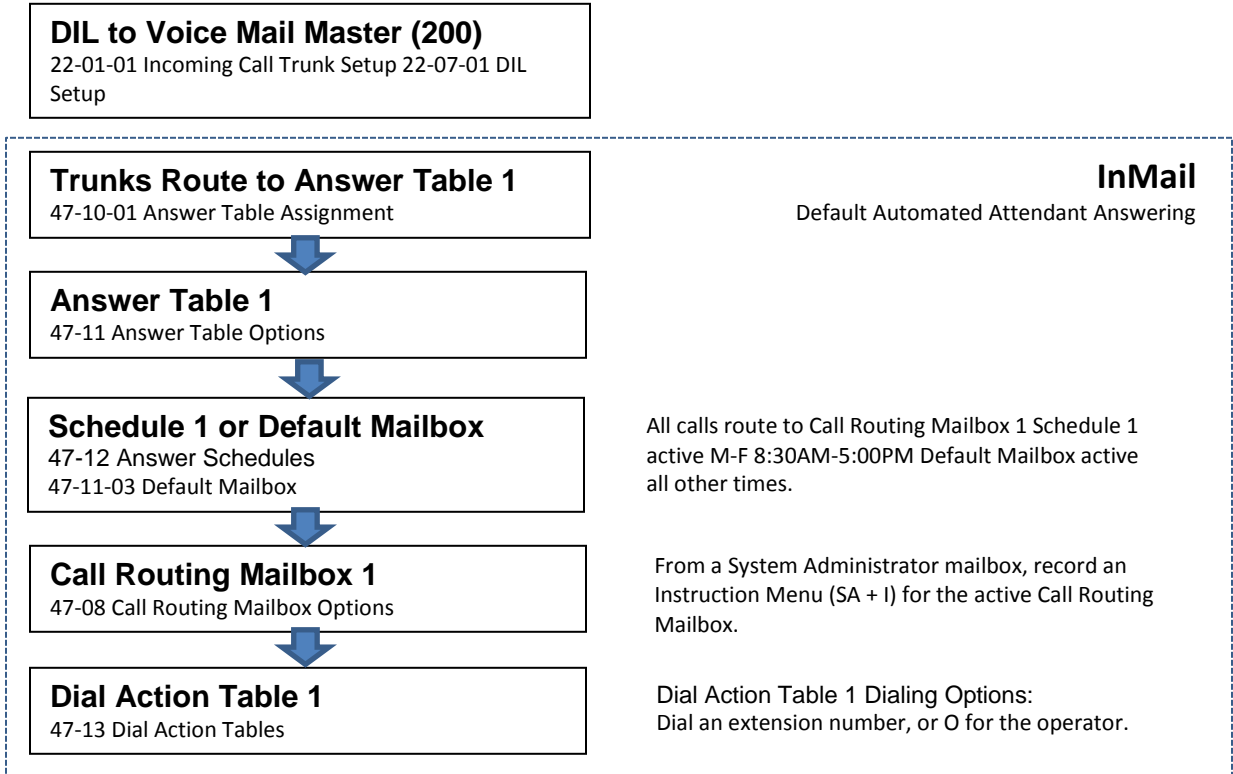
DIL to Voice Mail Master (200)
22-01-01 Incoming Call Trunk Setup 22-07-01 DIL Setup

Trunks Route to Answer Table 1
47-10-01 Answer Table Assignment

InMail
Default Automated Attendant Answering

Answer Table 1
47-11 Answer Table Options

Schedule 1 or Default Mailbox
47-12 Answer Schedules
47-11-03 Default Mailbox

All calls route to Call Routing Mailbox 1 Schedule 1 active M-F 8:30AM-5:00PM Default Mailbox active all other times.

Call Routing Mailbox 1
47-08 Call Routing Mailbox Options

From a System Administrator mailbox, record an Instruction Menu (SA + I) for the active Call Routing Mailbox.

Dial Action Table 1
47-13 Dial Action Tables

Dial Action Table 1 Dialing Options:
Dial an extension number, or O for the operator.